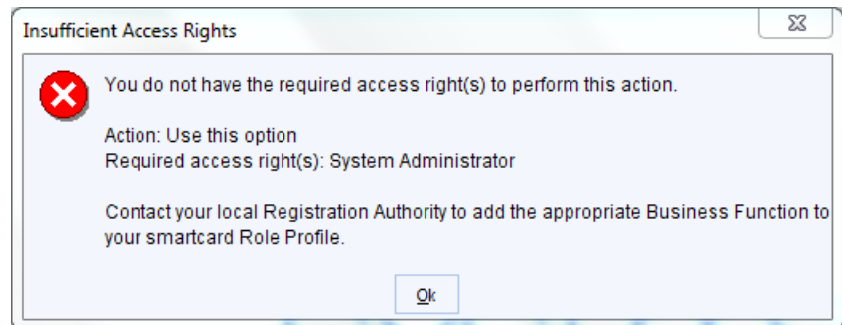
Insufficient Access Rights

You do not have the required access right(s) to perform this action.

Action: Use this option
Required access right(s): System Administrator

Contact your local Registration Authority to add the appropriate Business Function to your smartcard Role Profile.

Ok